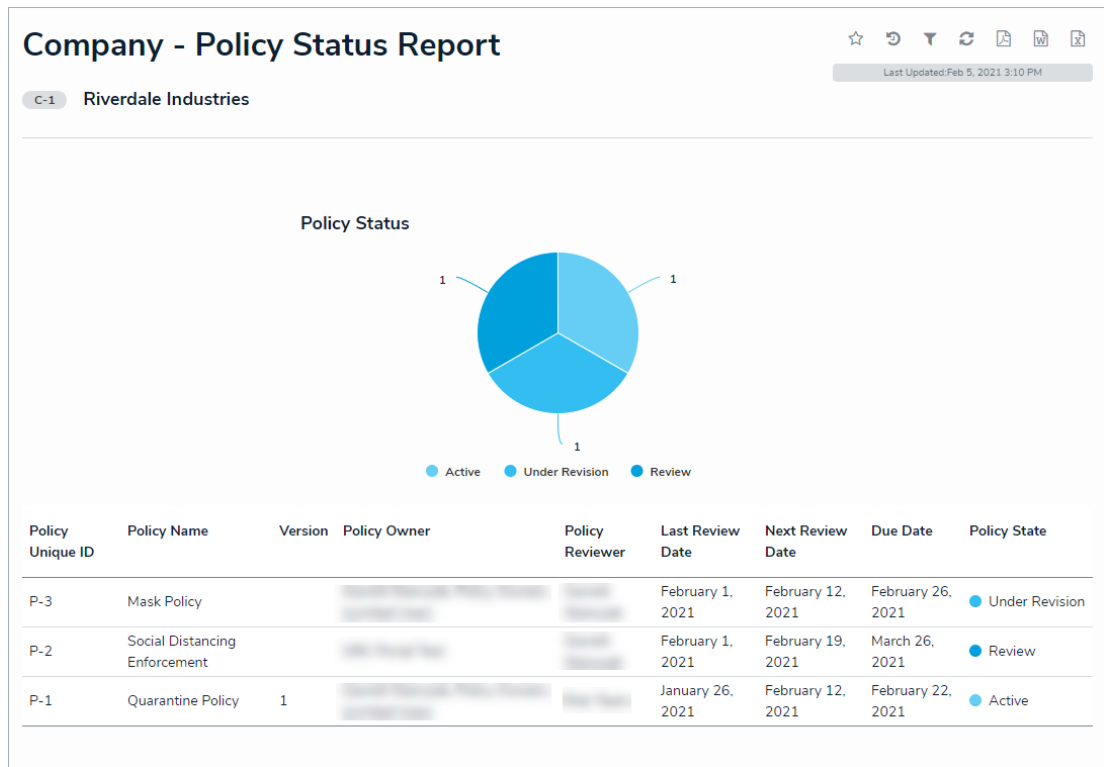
Company - Policy Status Report

Last Updated:Feb 5, 2021 3:10 PM

C-1 Riverdale Industries

Policy Status

1

1

1

Active Under Revision Review

| Policy Unique ID | Policy Name | Version | Policy Owner | Policy Reviewer | Last Review Date | Next Review Date | Due Date | Policy State |
|---|---|---|---|---|---|---|---|---|
| P-3 | Mask Policy | | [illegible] | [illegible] | February 1, 2021 | February 12, 2021 | February 26, 2021 | Under Revision |
| P-2 | Social Distancing Enforcement | | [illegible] | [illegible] | February 1, 2021 | February 19, 2021 | March 26, 2021 | Review |
| P-1 | Quarantine Policy | 1 | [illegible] | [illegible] | January 26, 2021 | February 12, 2021 | February 22, 2021 | Active |